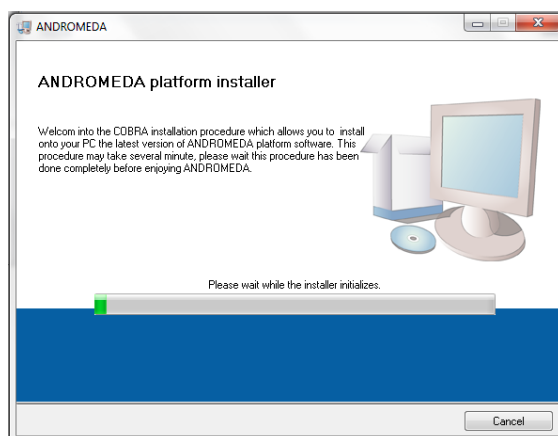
ANDROMEDA

ANDROMEDA platform installer

Welcom into the COBRA installation procedure which allows you to install onto your PC the latest version of ANDROMEDA platform software. This procedure may take several minute, please wait this procedure has been done completely before enjoying ANDROMEDA.

Please wait while the installer initializes.

Cancel